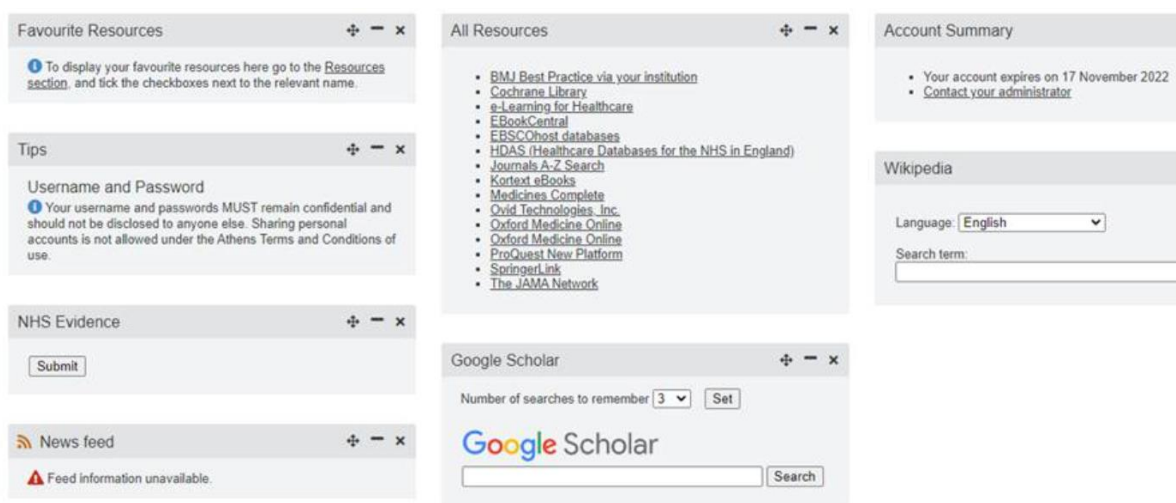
Favourite Resources

To display your favourite resources here go to the Resources section, and tick the checkboxes next to the relevant name.

Tips

Username and Password

Your username and passwords MUST remain confidential and should not be disclosed to anyone else. Sharing personal accounts is not allowed under the Athens Terms and Conditions of use.

NHS Evidence

Submit

News feed

Feed information unavailable.

All Resources

- BMJ Best Practice via your institution
- Cochrane Library
- e-Learning for Healthcare
- EBookCentral
- EBSCOhost databases
- HDAS (Healthcare Databases for the NHS in England)
- Journals A-Z Search
- Kortext eBooks
- Medicines Complete
- Ovid Technologies, Inc.
- Oxford Medicine Online
- Oxford Medicine Online
- ProQuest New Platform
- SpringerLink
- The JAMA Network

Google Scholar

Number of searches to remember 3 Set

Google Scholar

Search

Account Summary

- Your account expires on 17 November 2022
- Contact your administrator

Wikipedia

Language: English

Search term: